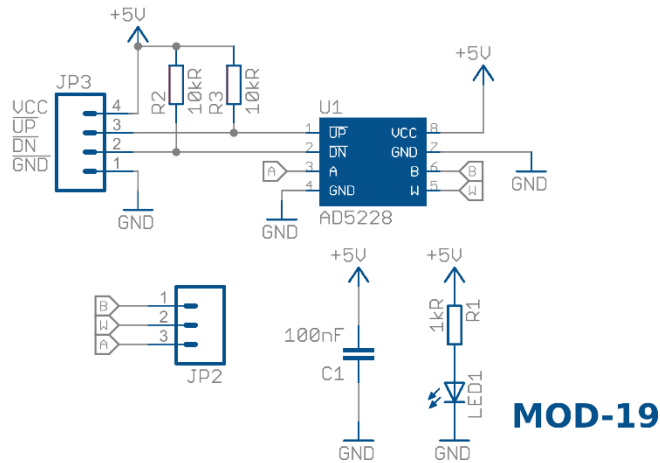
+5V

JP3

VCC
$\overline{UP}$
$\overline{DN}$
$\overline{GND}$

4
3
2
1

GND

R2 10kR
R3 10kR

U1

1 $\overline{UP}$
2 $\overline{DN}$
3 A
4 GND

VCC 8
GND 7
B 6
W 5

A

B
W

AD5228

GND

+5V

GND

B 1
W 2
A 3

JP2

+5V

100nF
C1

GND

+5V

1kR R1

LED1

GND

MOD-19